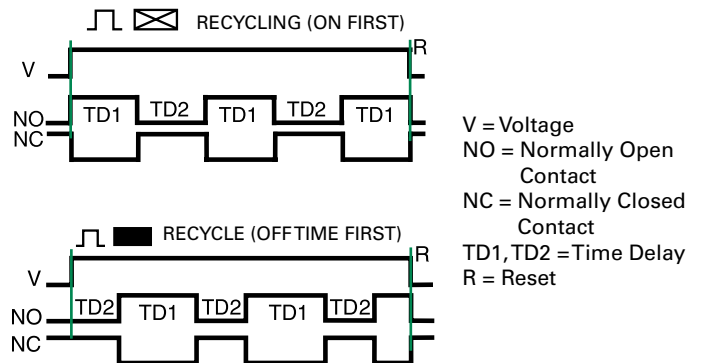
RECYCLING (ON FIRST)

R

V

NO

NC

TD1 TD2 TD1 TD2 TD1

V = Voltage
NO = Normally Open Contact
NC = Normally Closed Contact
TD1, TD2 = Time Delay
R = Reset

RECYCLE (OFF TIME FIRST)

R

V

NO

NC

TD2 TD1 TD2 TD1 TD2